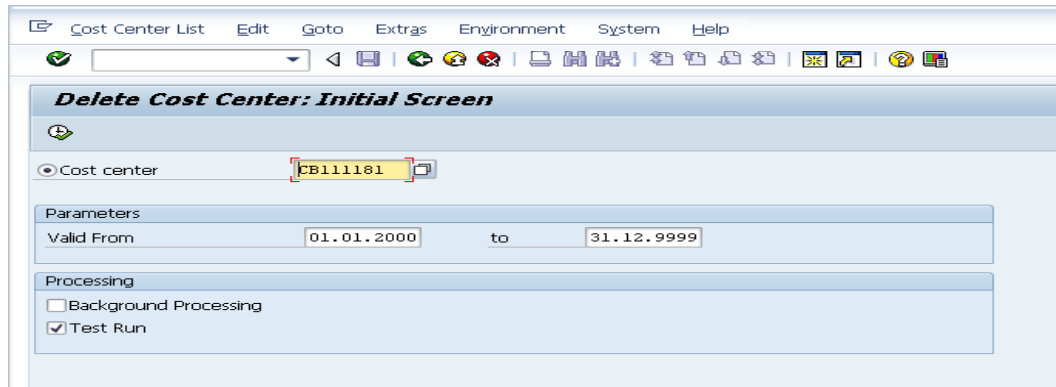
Cost Center List Edit Goto Extras Environment System Help

Delete Cost Center: Initial Screen

Cost center CB111181

Parameters

Valid From 01.01.2000 to 31.12.9999

Processing

Background Processing

Test Run